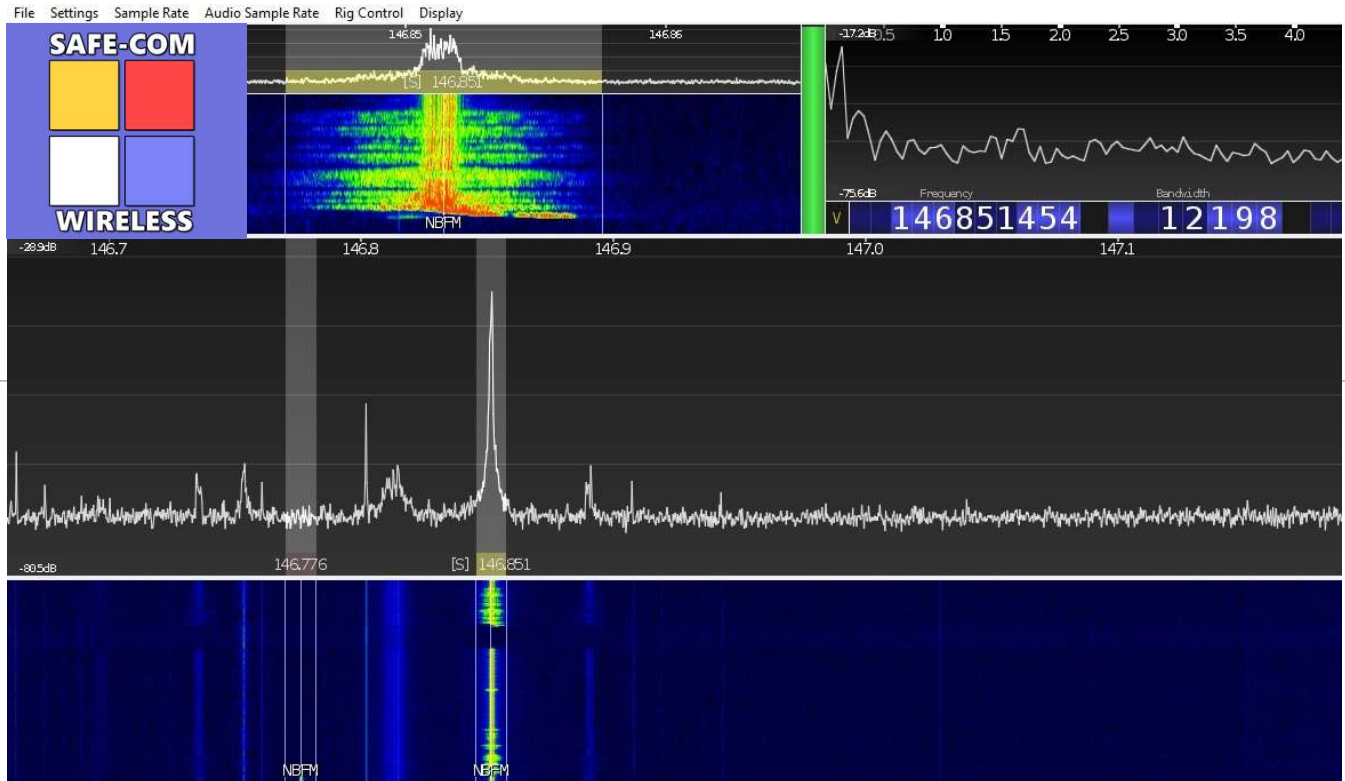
File Settings Sample Rate Audio Sample Rate Rig Control Display

SAFE-COM
WIRELESS

146.85
146.86
[S] 146.851
NBFM

-17.2dB 0.5 1.0 1.5 2.0 2.5 3.0 3.5 4.0
-75.6dB Frequency Bandwidth
V 146851454 12198

-28.9dB 146.7 146.8 146.9 147.0 147.1

-80.5dB 146.776 [S] 146.851

NBFM NBFM